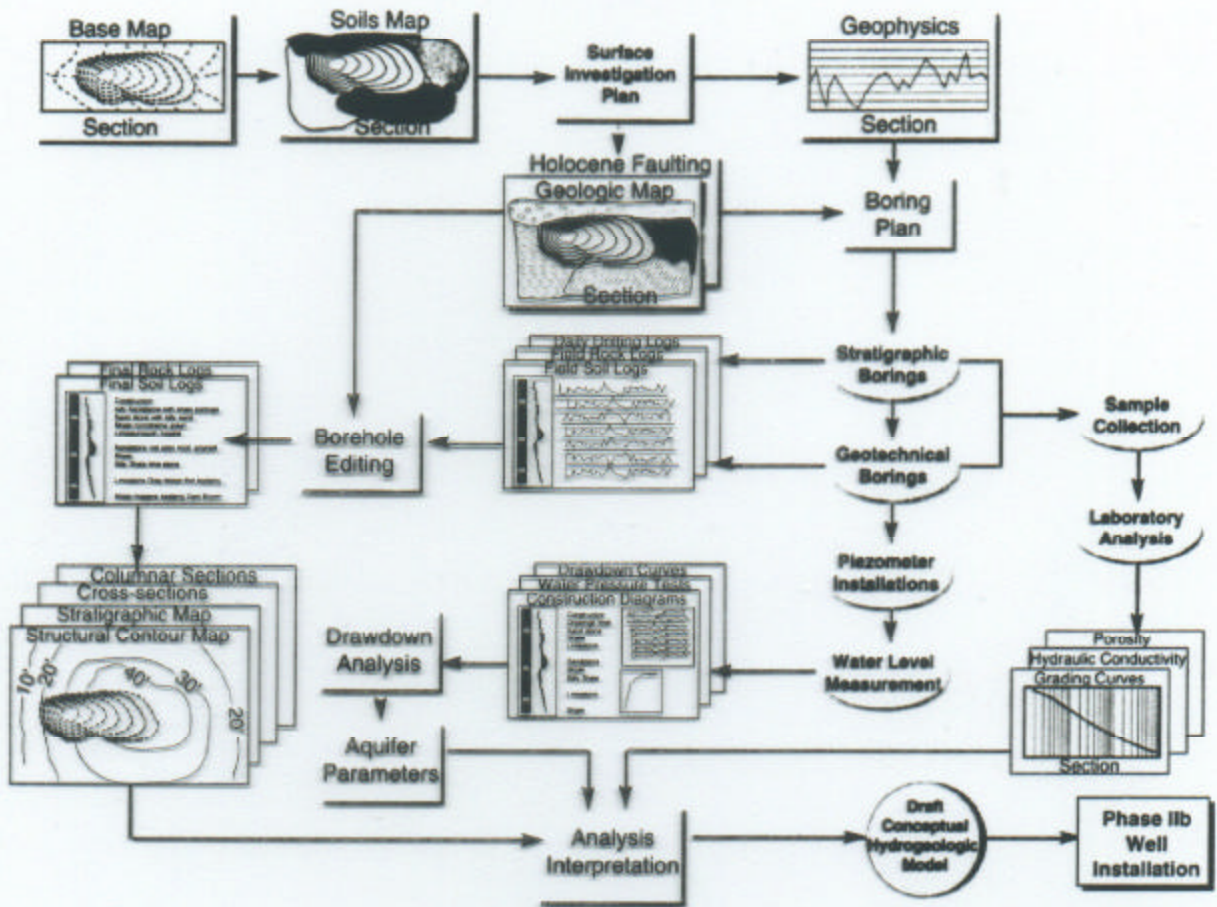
Base Map

Section

Soils Map

Section

Surface Investigation Plan

Geophysics

Section

Holocene Faulting

Geologic Map

Section

Boring Plan

Daily Drilling Logs
Field Rock Logs
Field Soil Logs

Stratigraphic Borings

Final Rock Logs
Final Soil Logs

Borehole Editing

Geotechnical Borings

Sample Collection

Laboratory Analysis

Piezometer Installations

Columnar Sections
Cross-sections
Stratigraphic Map
Structural Contour Map

10'
20'
40'
30'
20'

Drawdown Curves
Water Pressure Tests
Construction Diagrams

Drawdown Analysis

Water Level Measurement

Porosity
Hydraulic Conductivity
Grading Curves

Section

Aquifer Parameters

Analysis Interpretation

Draft Conceptual Hydrogeologic Model

Phase IIb Well Installation